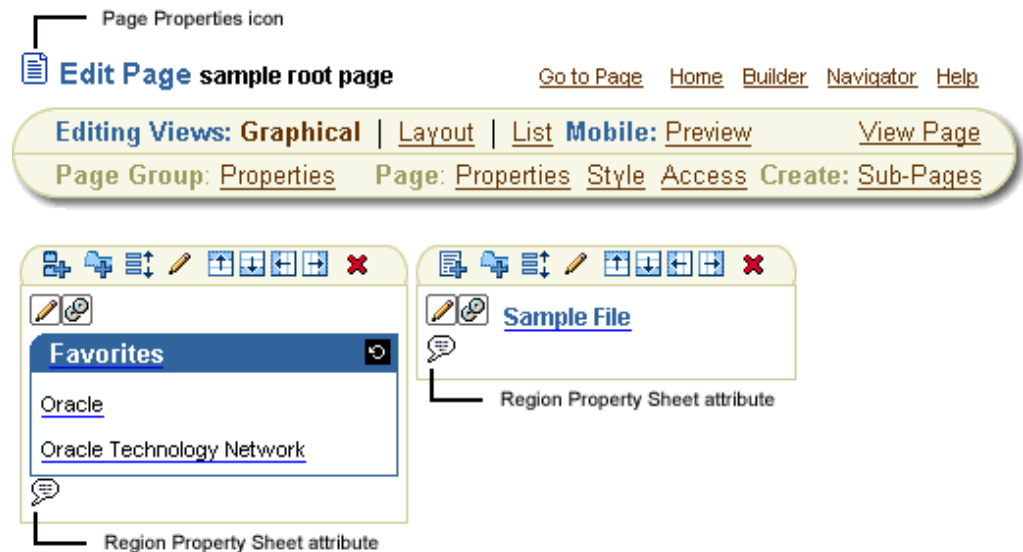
Page Properties icon

Edit Page sample root page

Go to Page Home Builder Navigator Help

Editing Views: Graphical | Layout | List Mobile: Preview View Page

Page Group: Properties Page: Properties Style Access Create: Sub-Pages

Favorites

Oracle

Oracle Technology Network

Region Property Sheet attribute

Sample File

Region Property Sheet attribute